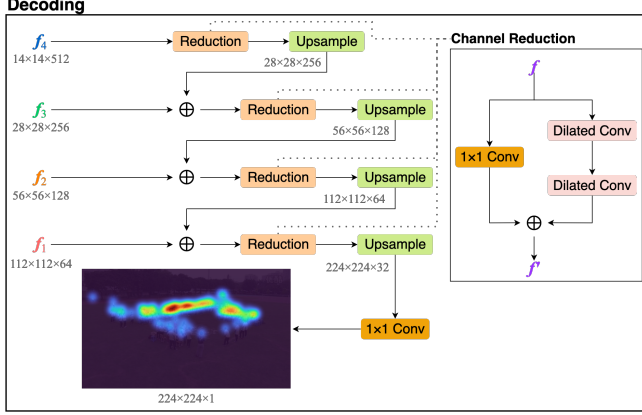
Decoding

$f_4$
14×14×512

Reduction

Upsample

28×28×256

$f_3$
28×28×256

⊕

Reduction

Upsample

56×56×128

$f_2$
56×56×128

⊕

Reduction

Upsample

112×112×64

$f_1$
112×112×64

⊕

Reduction

Upsample

224×224×32

1×1 Conv

224×224×1

Channel Reduction

$f$

1×1 Conv

Dilated Conv

Dilated Conv

⊕

$f'$